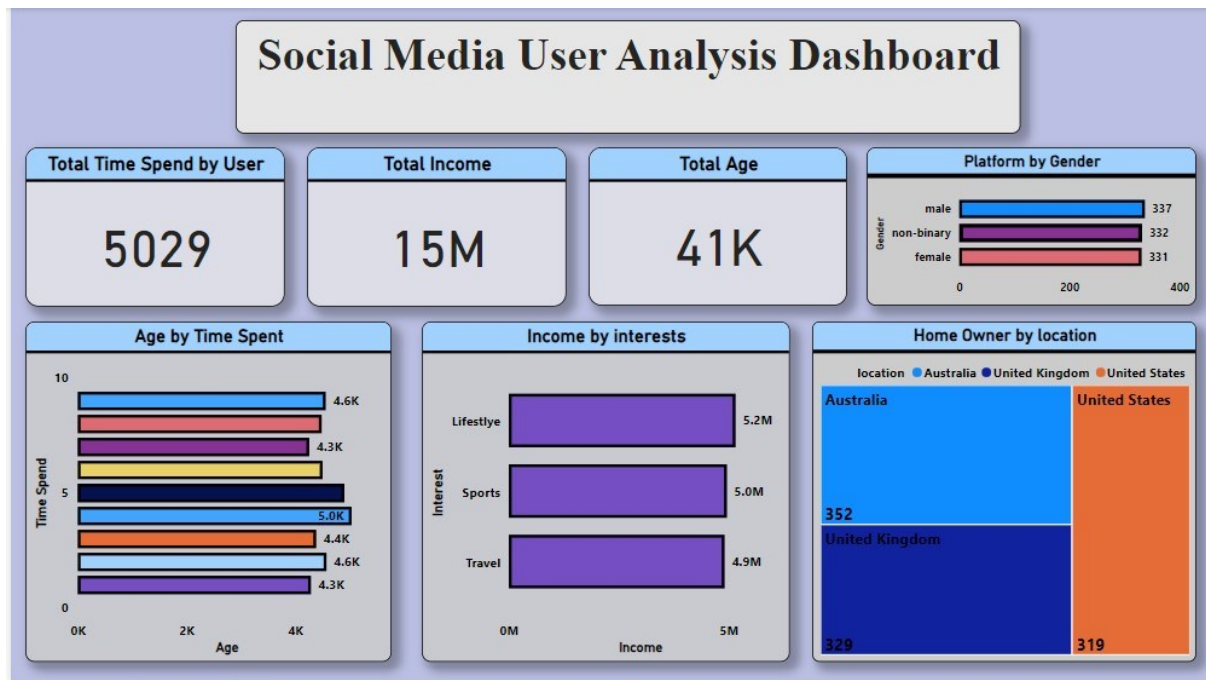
Social Media User Analysis Dashboard

Total Time Spend by User

5029

Total Income

15M

Total Age

41K

Platform by Gender

Gender

male 337

non-binary 332

female 331

0 200 400

Age by Time Spent

10

4.6K

4.3K

5

5.0K

4.4K

4.6K

4.3K

0

Time Spend

0K 2K 4K

Age

Income by interests

Lifestlye 5.2M

Sports 5.0M

Travel 4.9M

Interest

0M 5M

Income

Home Owner by location

location Australia United Kingdom United States

Australia

352

United States

United Kingdom

329

319